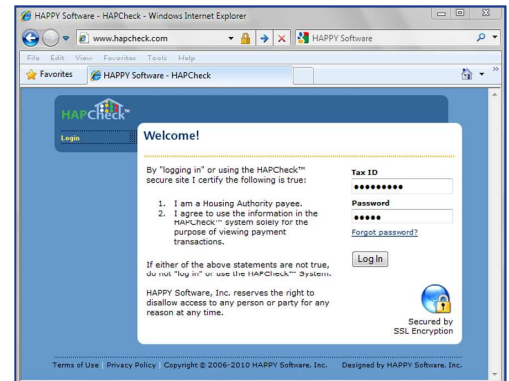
HAPPY Software - HAPCheck - Windows Internet Explorer

www.hapcheck.com

HAPPY Software

File Edit View Favorites Tools Help

Favorites

HAPPY Software - HAPCheck

HAPCheck™

Login

Welcome!

By "logging in" or using the HAPCheck™ secure site I certify the following is true:

1. I am a Housing Authority payee.
2. I agree to use the information in the HAPCheck™ system solely for the purpose of viewing payment transactions.

If either of the above statements are not true, do not "log in" or use the HAPCheck™ System.

HAPPY Software, Inc. reserves the right to disallow access to any person or party for any reason at any time.

Tax ID

•••••••••

Password

•••••

Forgot password?

Log In

Secured by SSL Encryption

Terms of Use | Privacy Policy | Copyright © 2006-2010 HAPPY Software, Inc. Designed by HAPPY Software, Inc.